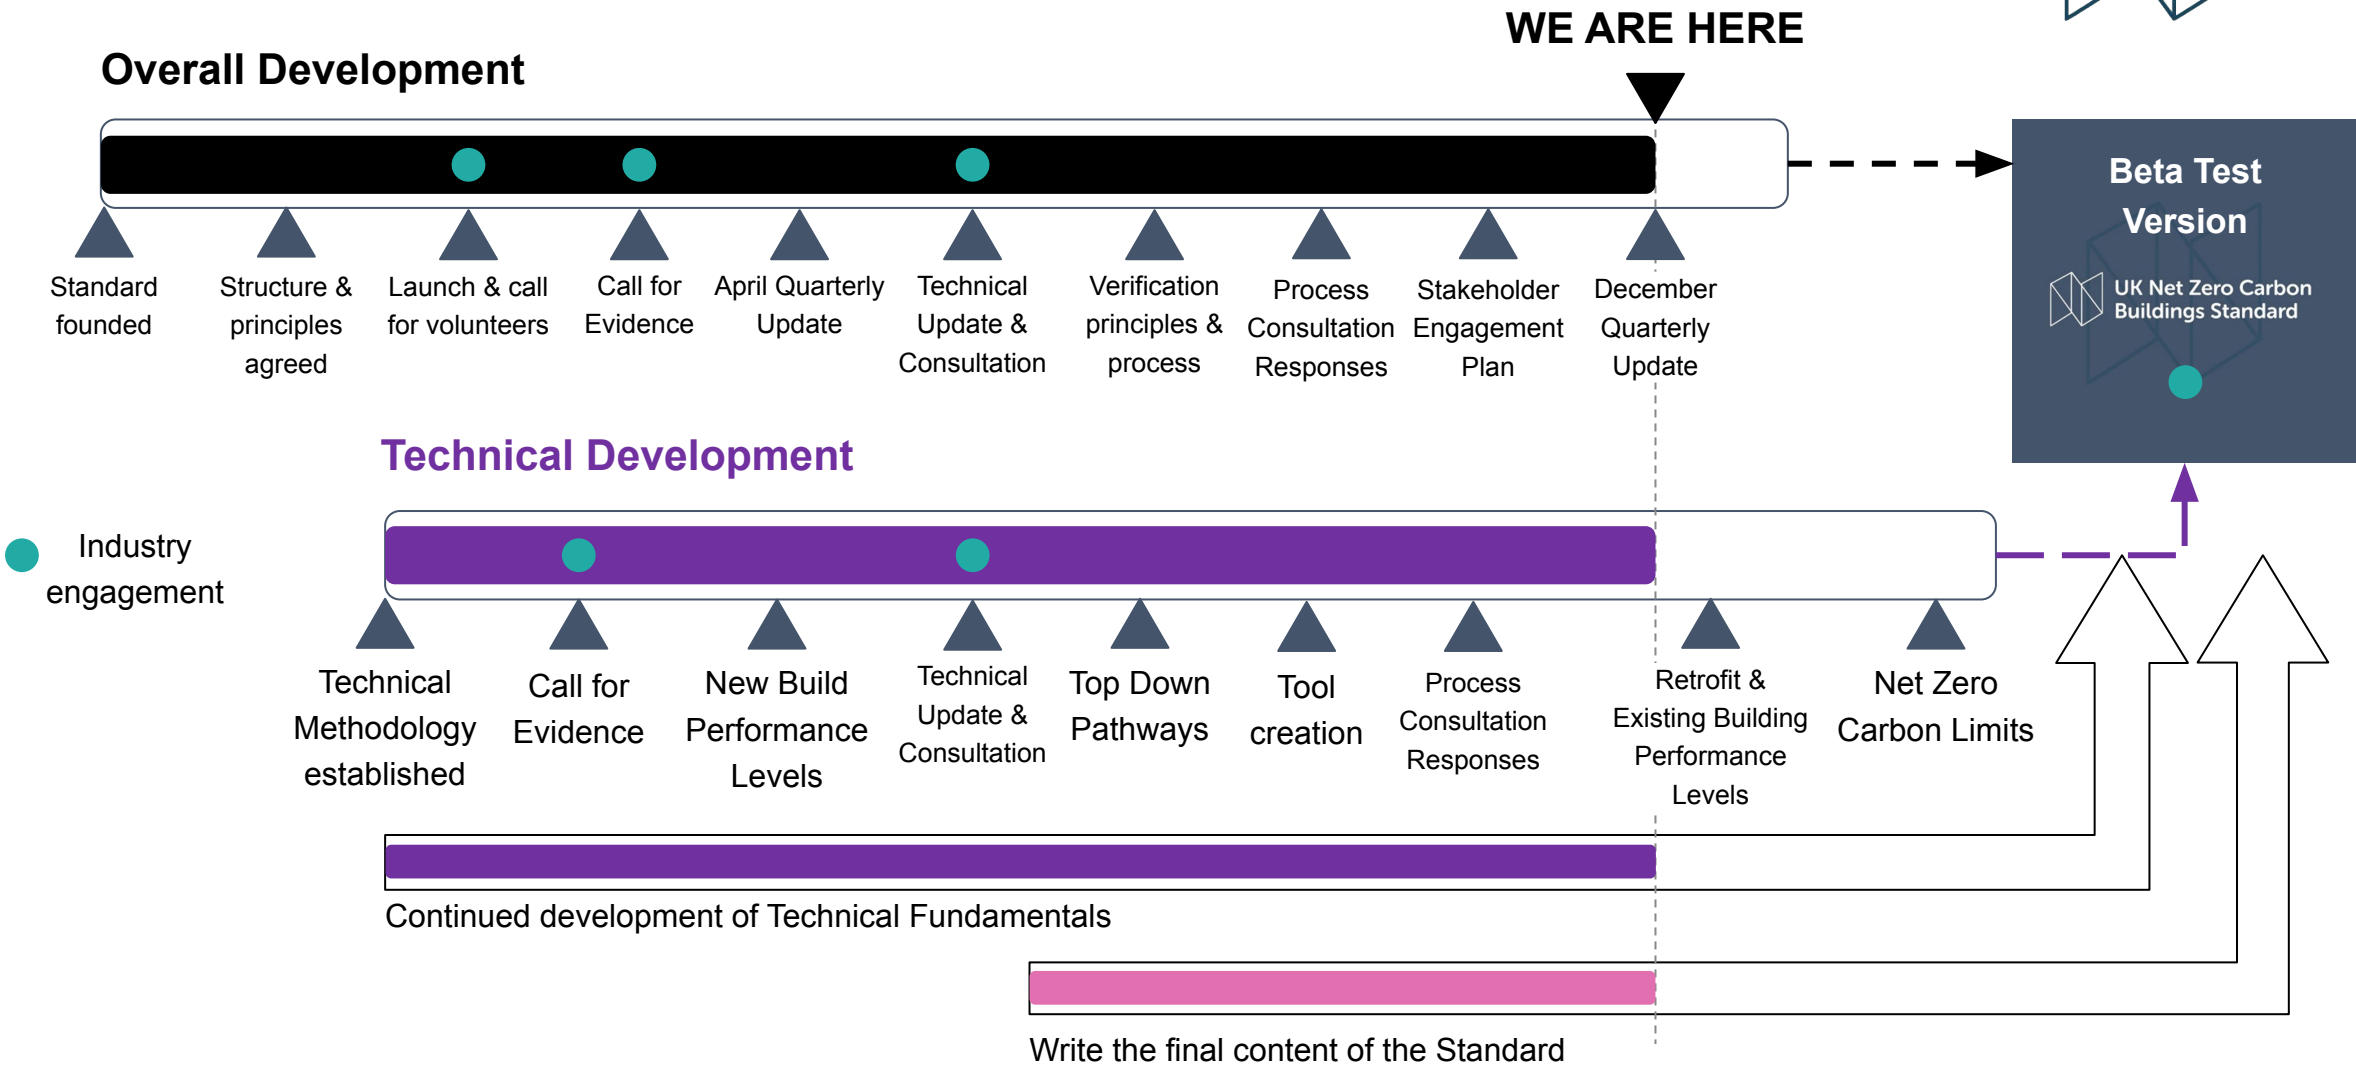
WE ARE HERE

Overall Development

Standard founded

Structure & principles agreed

Launch & call for volunteers

Call for Evidence

April Quarterly Update

Technical Update & Consultation

Verification principles & process

Process Consultation Responses

Stakeholder Engagement Plan

December Quarterly Update

Beta Test Version

UK Net Zero Carbon Buildings Standard

Technical Development

Industry engagement

Technical Methodology established

Call for Evidence

New Build Performance Levels

Technical Update & Consultation

Top Down Pathways

Tool creation

Process Consultation Responses

Retrofit & Existing Building Performance Levels

Net Zero Carbon Limits

Continued development of Technical Fundamentals

Write the final content of the Standard